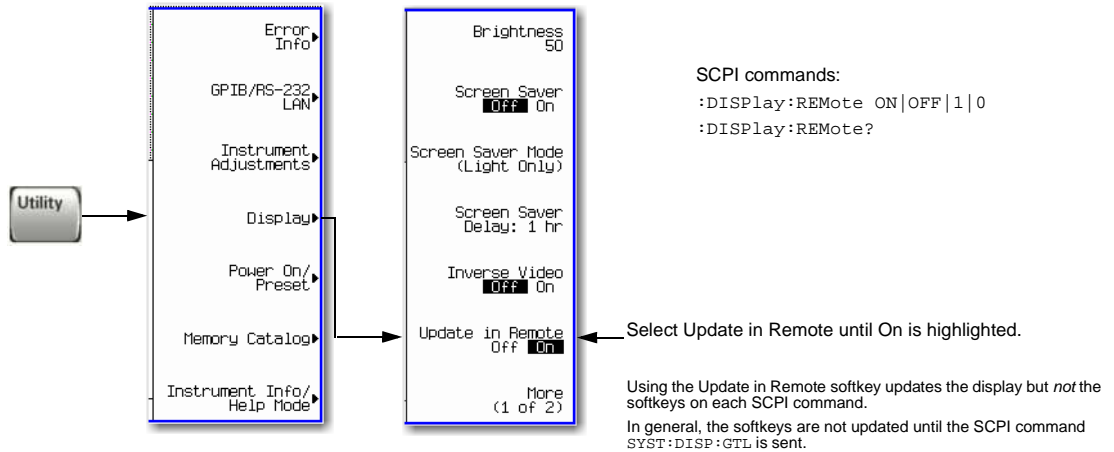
Utility

Error Info

GPIB/RS-232 LAN

Instrument Adjustments

Display

Power On/ Preset

Memory Catalog

Instrument Info/ Help Mode

Brightness 50

Screen Saver Off On

Screen Saver Mode (Light Only)

Screen Saver Delay: 1 hr

Inverse Video Off On

Update in Remote Off On

More (1 of 2)

SCPI commands:
:DISPlay:REMote ON|OFF|1|0
:DISPlay:REMote?

Select Update in Remote until On is highlighted.

Using the Update in Remote softkey updates the display but *not* the softkeys on each SCPI command.

In general, the softkeys are not updated until the SCPI command SYST:DISP:GTL is sent.